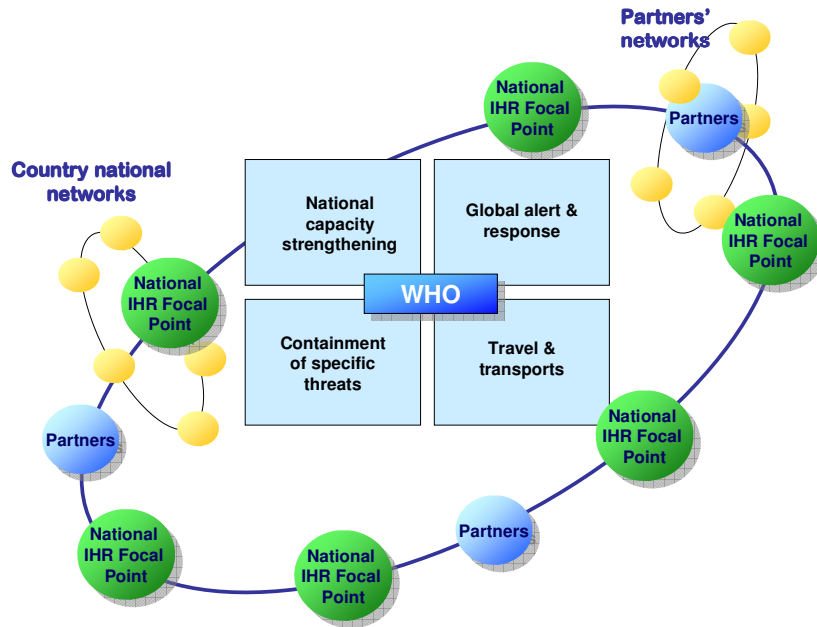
Partners' networks

National IHR Focal Point

Partners

Country national networks

National capacity strengthening

Global alert & response

National IHR Focal Point

WHO

National IHR Focal Point

Containment of specific threats

Travel & transports

Partners

National IHR Focal Point

Partners

National IHR Focal Point

National IHR Focal Point